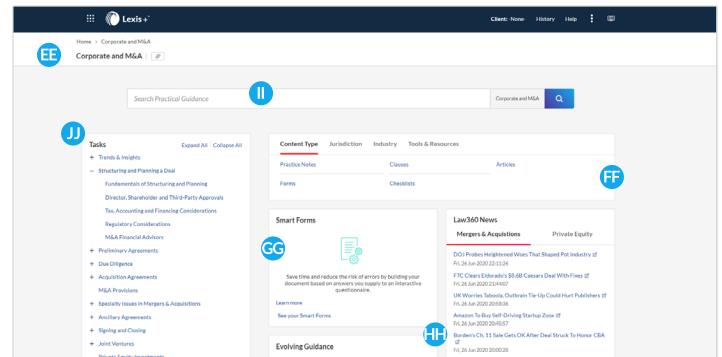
Lexis+

Client: -None- History Help

EE

Home > Corporate and M&A

Corporate and M&A

II

Search Practical Guidance

Corporate and M&A

JJ

Tasks

Expand All Collapse All

+ Trends & Insights

– Structuring and Planning a Deal

Fundamentals of Structuring and Planning

Director, Shareholder and Third-Party Approvals

Tax, Accounting and Financing Considerations

Regulatory Considerations

M&A Financial Advisors

+ Preliminary Agreements

+ Due Diligence

+ Acquisition Agreements

M&A Provisions

+ Specialty Issues in Mergers & Acquisitions

+ Ancillary Agreements

+ Signing and Closing

+ Joint Ventures

Private Equity Investments

Content Type Jurisdiction Industry Tools & Resources

Practice Notes Classes Articles

Forms Checklists

FF

Smart Forms

GG

Save time and reduce the risk of errors by building your document based on answers you supply to an interactive questionnaire.

Learn more

See your Smart Forms

Evolving Guidance

Law360 News

Mergers & Acquistions Private Equity

DOJ Probes Heightened Woes That Shaped Pot Industry
Fri, 26 Jun 2020 22:11:24

FTC Clears Eldorado's $8.6B Caesars Deal With Fixes
Fri, 26 Jun 2020 21:44:07

UK Worries Taboola, Outbrain Tie-Up Could Hurt Publishers
Fri, 26 Jun 2020 20:58:36

Amazon To Buy Self-Driving Startup Zoox
Fri, 26 Jun 2020 20:45:57

HH

Borden's Ch. 11 Sale Gets OK After Deal Struck To Honor CBA
Fri, 26 Jun 2020 20:00:28